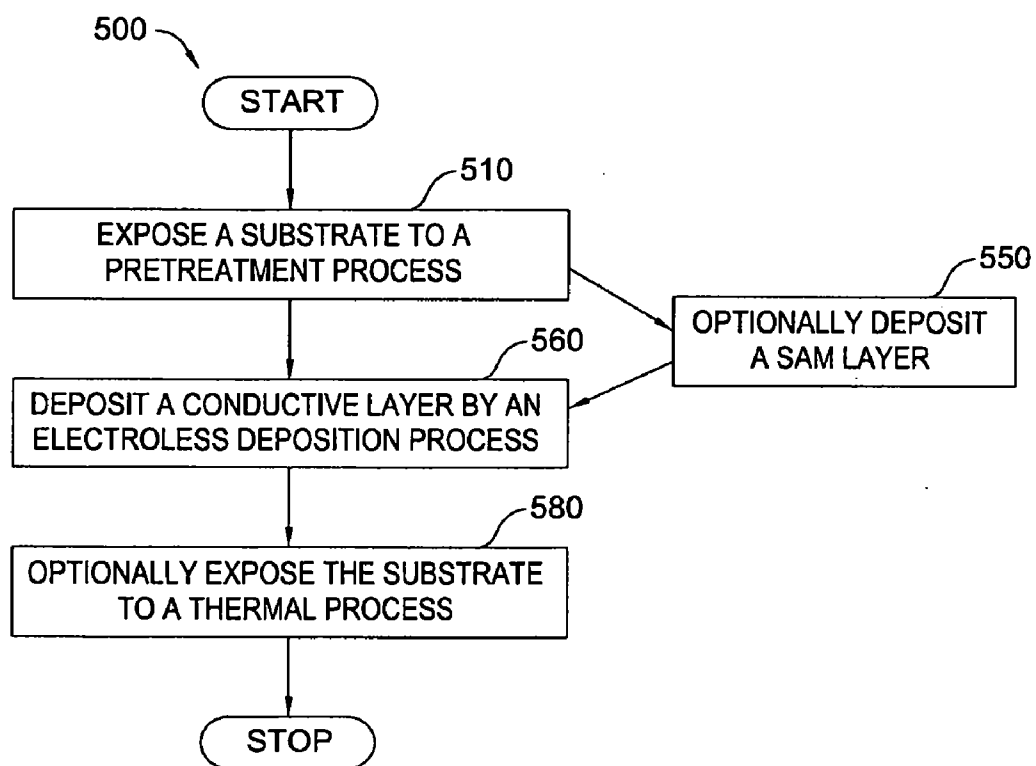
500

START

510

EXPOSE A SUBSTRATE TO A PRETREATMENT PROCESS

550

OPTIONALLY DEPOSIT A SAM LAYER

560

DEPOSIT A CONDUCTIVE LAYER BY AN ELECTROLESS DEPOSITION PROCESS

580

OPTIONALLY EXPOSE THE SUBSTRATE TO A THERMAL PROCESS

STOP